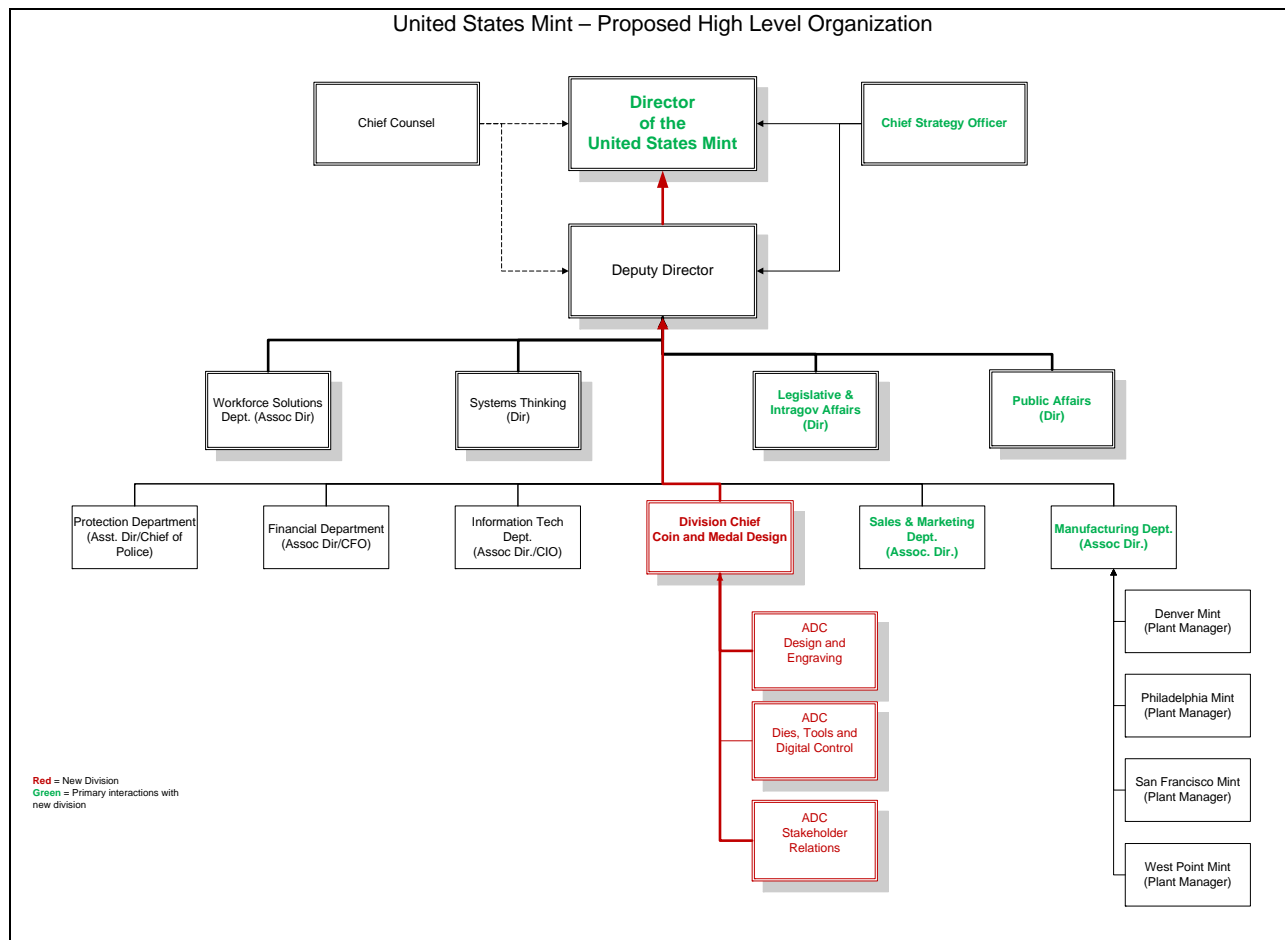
United States Mint – Proposed High Level Organization

Chief Counsel

Director of the United States Mint

Chief Strategy Officer

Deputy Director

Workforce Solutions Dept. (Assoc Dir)

Systems Thinking (Dir)

Legislative & Intragov Affairs (Dir)

Public Affairs (Dir)

Protection Department (Asst. Dir/Chief of Police)

Financial Department (Assoc Dir/CFO)

Information Tech Dept. (Assoc Dir./CIO)

Division Chief Coin and Medal Design

Sales & Marketing Dept. (Assoc. Dir.)

Manufacturing Dept. (Assoc Dir.)

ADC Design and Engraving

ADC Dies, Tools and Digital Control

ADC Stakeholder Relations

Denver Mint (Plant Manager)

Philadelphia Mint (Plant Manager)

San Francisco Mint (Plant Manager)

West Point Mint (Plant Manager)

Red = New Division
Green = Primary interactions with new division